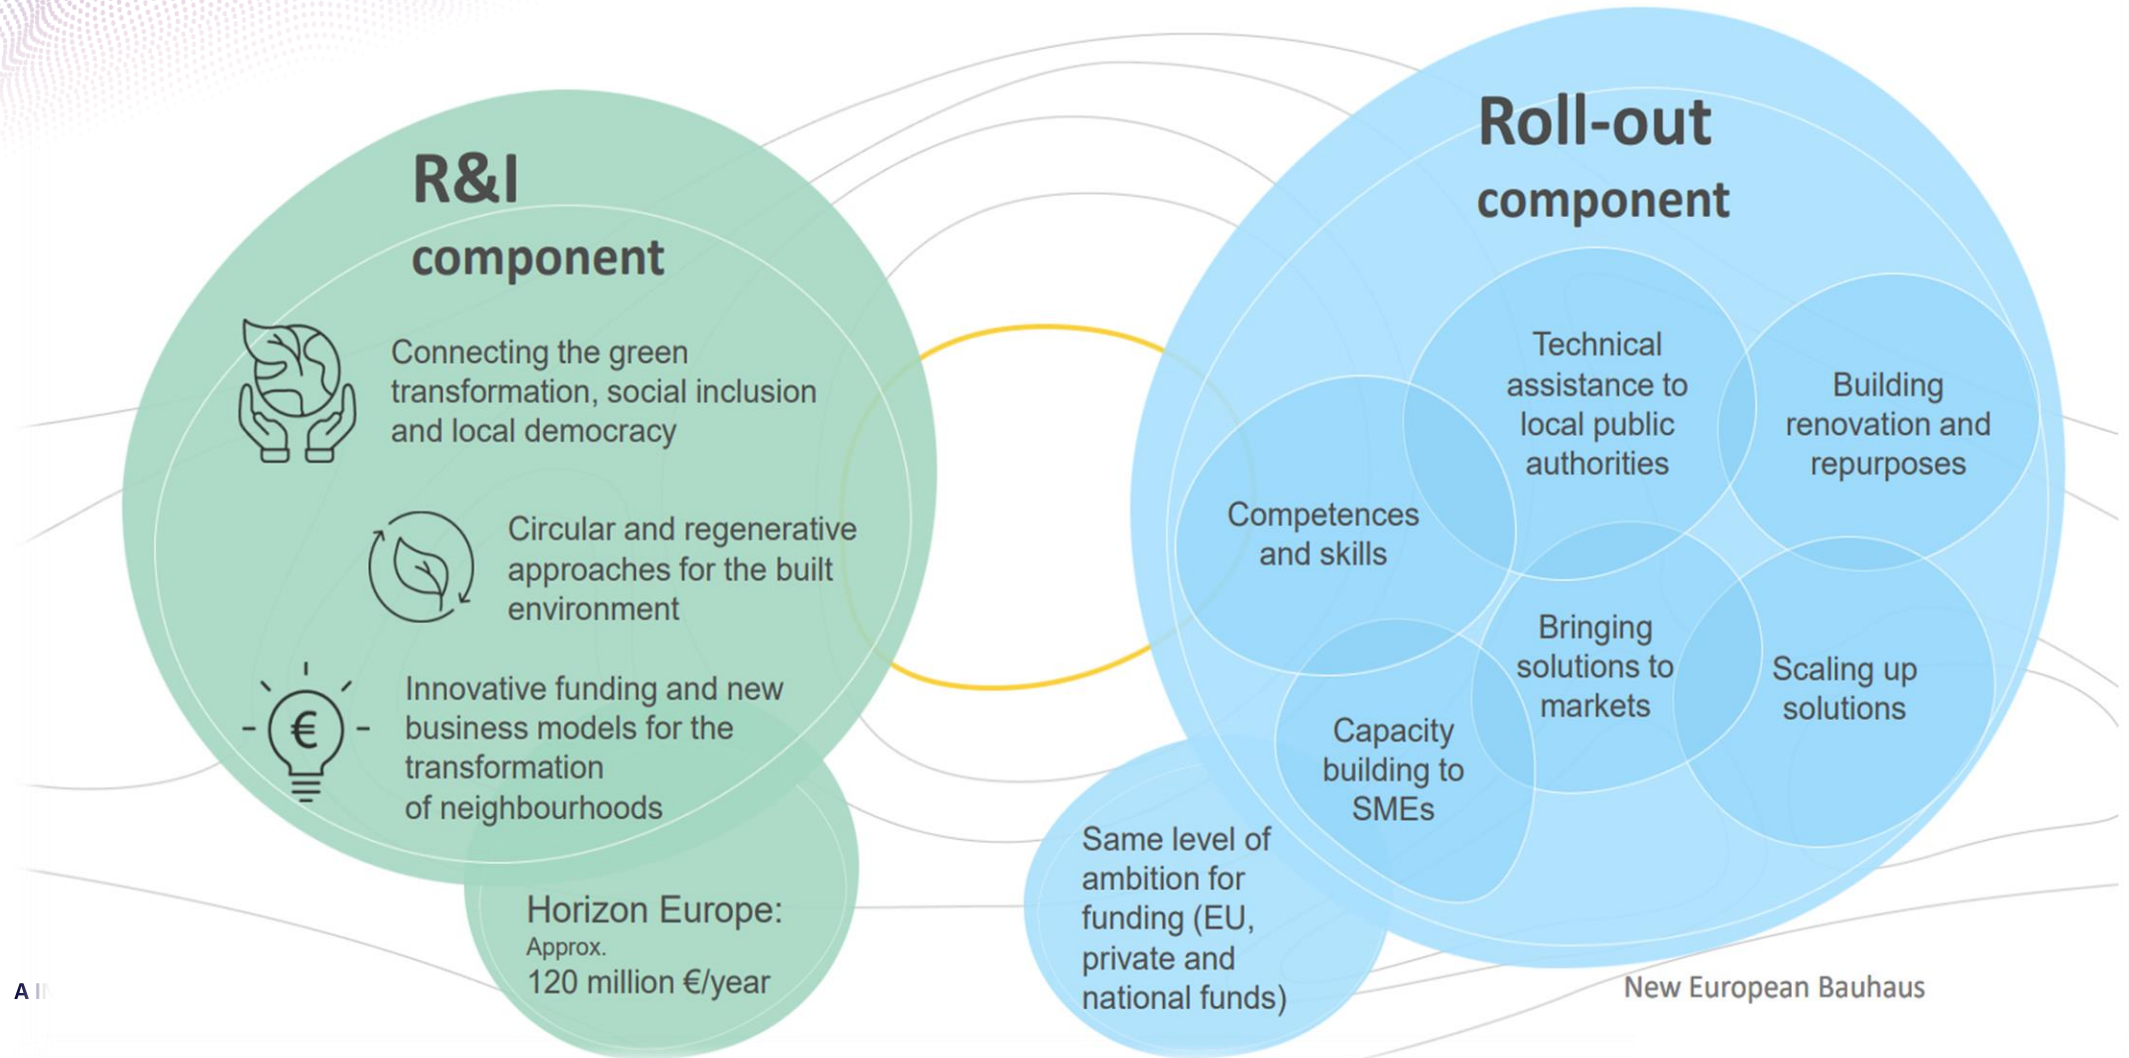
R&I component

Connecting the green transformation, social inclusion and local democracy

Circular and regenerative approaches for the built environment

Innovative funding and new business models for the transformation of neighbourhoods

Horizon Europe: Approx. 120 million €/year

Roll-out component

Technical assistance to local public authorities

Building renovation and repurposes

Competences and skills

Bringing solutions to markets

Scaling up solutions

Capacity building to SMEs

Same level of ambition for funding (EU, private and national funds)

New European Bauhaus

A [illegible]